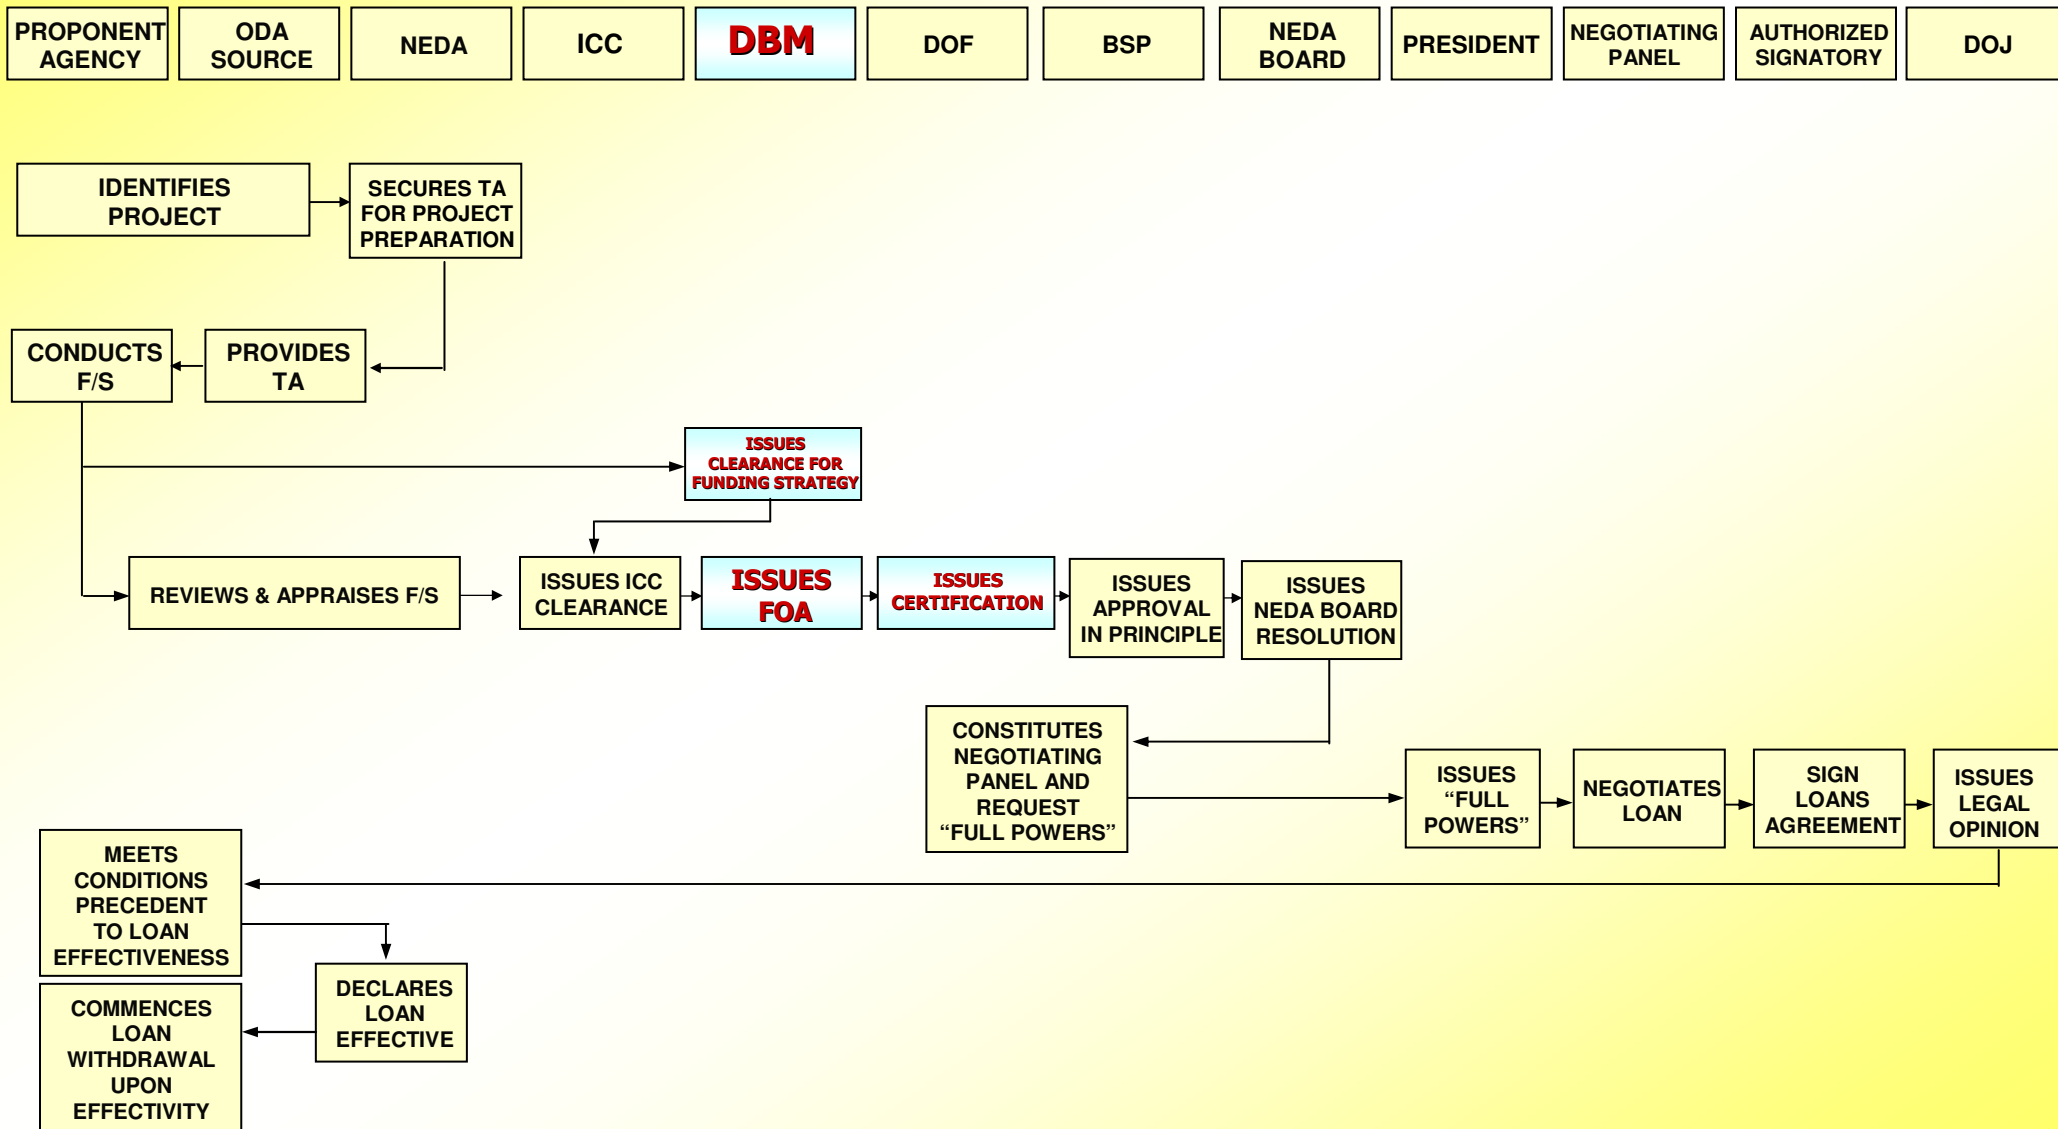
PROPONENT AGENCY

ODA SOURCE

NEDA

ICC

DBM

DOF

BSP

NEDA BOARD

PRESIDENT

NEGOTIATING PANEL

AUTHORIZED SIGNATORY

DOJ

IDENTIFIES PROJECT

SECURES TA FOR PROJECT PREPARATION

CONDUCTS F/S

PROVIDES TA

ISSUES CLEARANCE FOR FUNDING STRATEGY

REVIEWS & APPRAISES F/S

ISSUES ICC CLEARANCE

ISSUES FOA

ISSUES CERTIFICATION

ISSUES APPROVAL IN PRINCIPLE

ISSUES NEDA BOARD RESOLUTION

CONSTITUTES NEGOTIATING PANEL AND REQUEST "FULL POWERS"

ISSUES "FULL POWERS"

NEGOTIATES LOAN

SIGN LOANS AGREEMENT

ISSUES LEGAL OPINION

MEETS CONDITIONS PRECEDENT TO LOAN EFFECTIVENESS

DECLARES LOAN EFFECTIVE

COMMENCES LOAN WITHDRAWAL UPON EFFECTIVITY